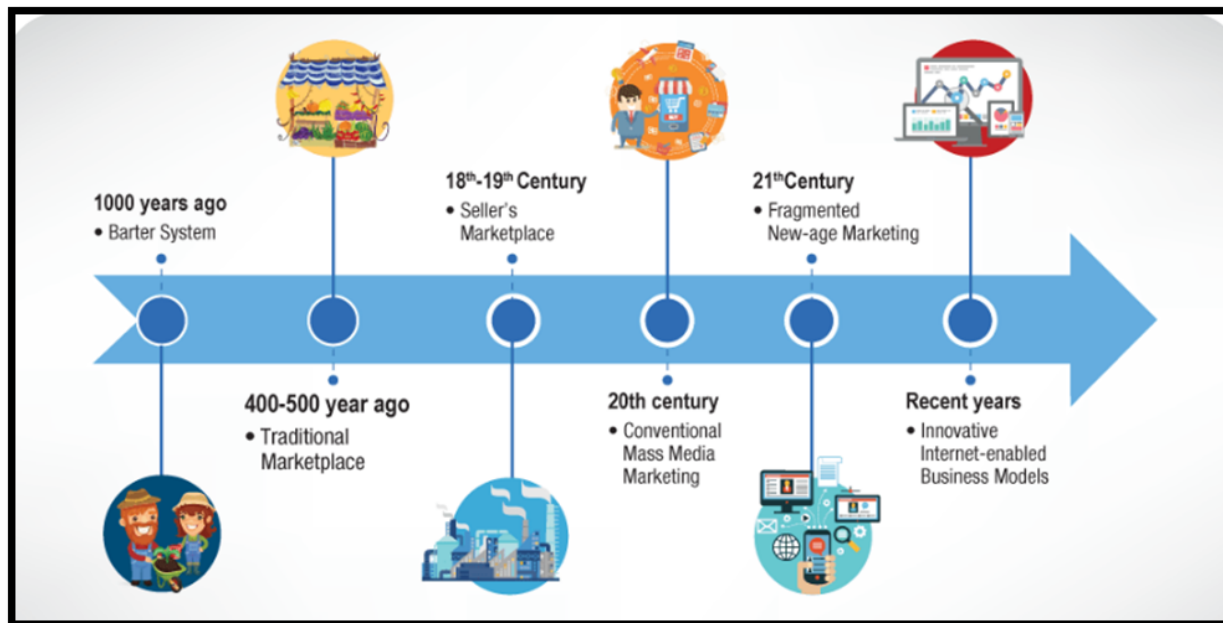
1000 years ago
• Barter System

400-500 year ago
• Traditional Marketplace

$18^{th}$-$19^{th}$ Century
• Seller's Marketplace

20th century
• Conventional Mass Media Marketing

$21^{th}$Century
• Fragmented New-age Marketing

Recent years
• Innovative Internet-enabled Business Models